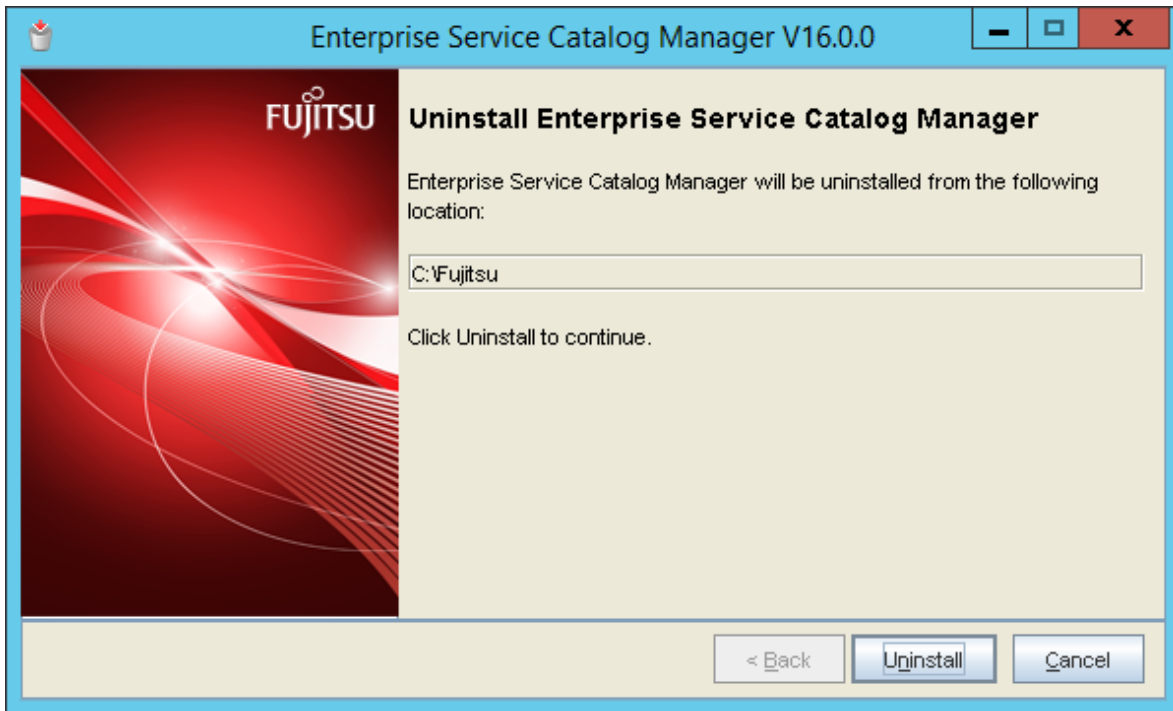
Enterprise Service Catalog Manager V16.0.0

FUJITSU

Uninstall Enterprise Service Catalog Manager

Enterprise Service Catalog Manager will be uninstalled from the following location:

C:\Fujitsu

Click Uninstall to continue.

< Back

Uninstall

Cancel